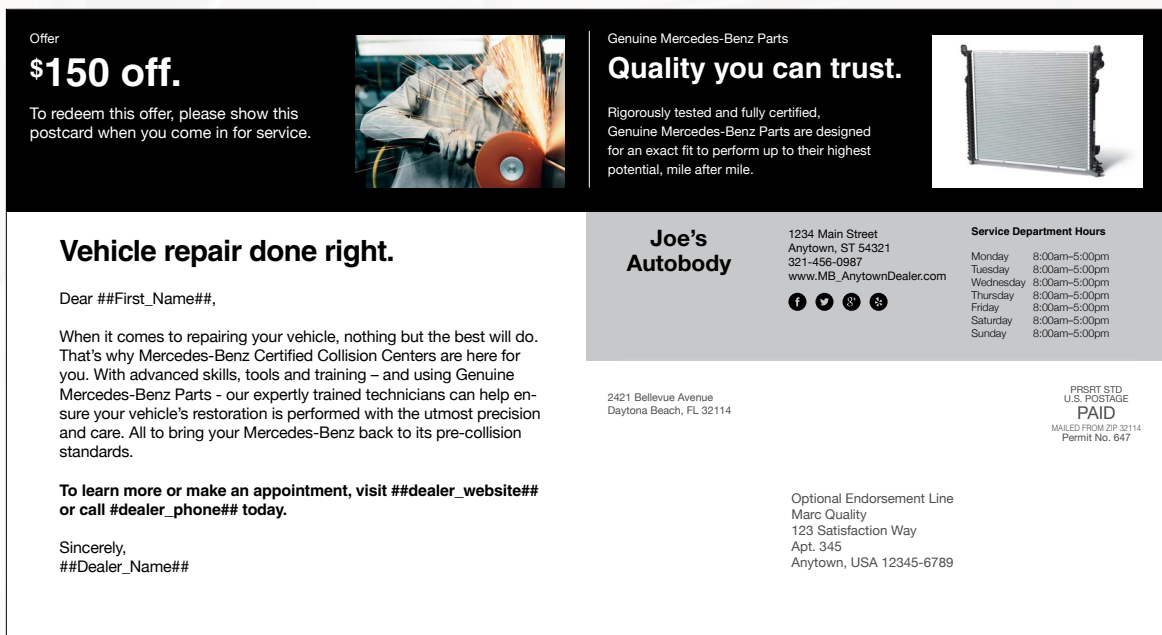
Offer
$150 off.
To redeem this offer, please show this postcard when you come in for service.

Genuine Mercedes-Benz Parts
Quality you can trust.
Rigorously tested and fully certified, Genuine Mercedes-Benz Parts are designed for an exact fit to perform up to their highest potential, mile after mile.

Vehicle repair done right.

Dear ##First_Name##,

When it comes to repairing your vehicle, nothing but the best will do. That's why Mercedes-Benz Certified Collision Centers are here for you. With advanced skills, tools and training – and using Genuine Mercedes-Benz Parts - our expertly trained technicians can help ensure your vehicle's restoration is performed with the utmost precision and care. All to bring your Mercedes-Benz back to its pre-collision standards.

To learn more or make an appointment, visit ##dealer_website## or call #dealer_phone## today.

Sincerely,
##Dealer_Name##

Joe's Autobody

1234 Main Street
Anytown, ST 54321
321-456-0987
www.MB_AnytownDealer.com

Service Department Hours

| Monday | 8:00am–5:00pm |
| Tuesday | 8:00am–5:00pm |
| Wednesday | 8:00am–5:00pm |
| Thursday | 8:00am–5:00pm |
| Friday | 8:00am–5:00pm |
| Saturday | 8:00am–5:00pm |
| Sunday | 8:00am–5:00pm |

2421 Bellevue Avenue
Daytona Beach, FL 32114

PRSRT STD
U.S. POSTAGE
PAID
MAILED FROM ZIP 32114
Permit No. 647

Optional Endorsement Line
Marc Quality
123 Satisfaction Way
Apt. 345
Anytown, USA 12345-6789